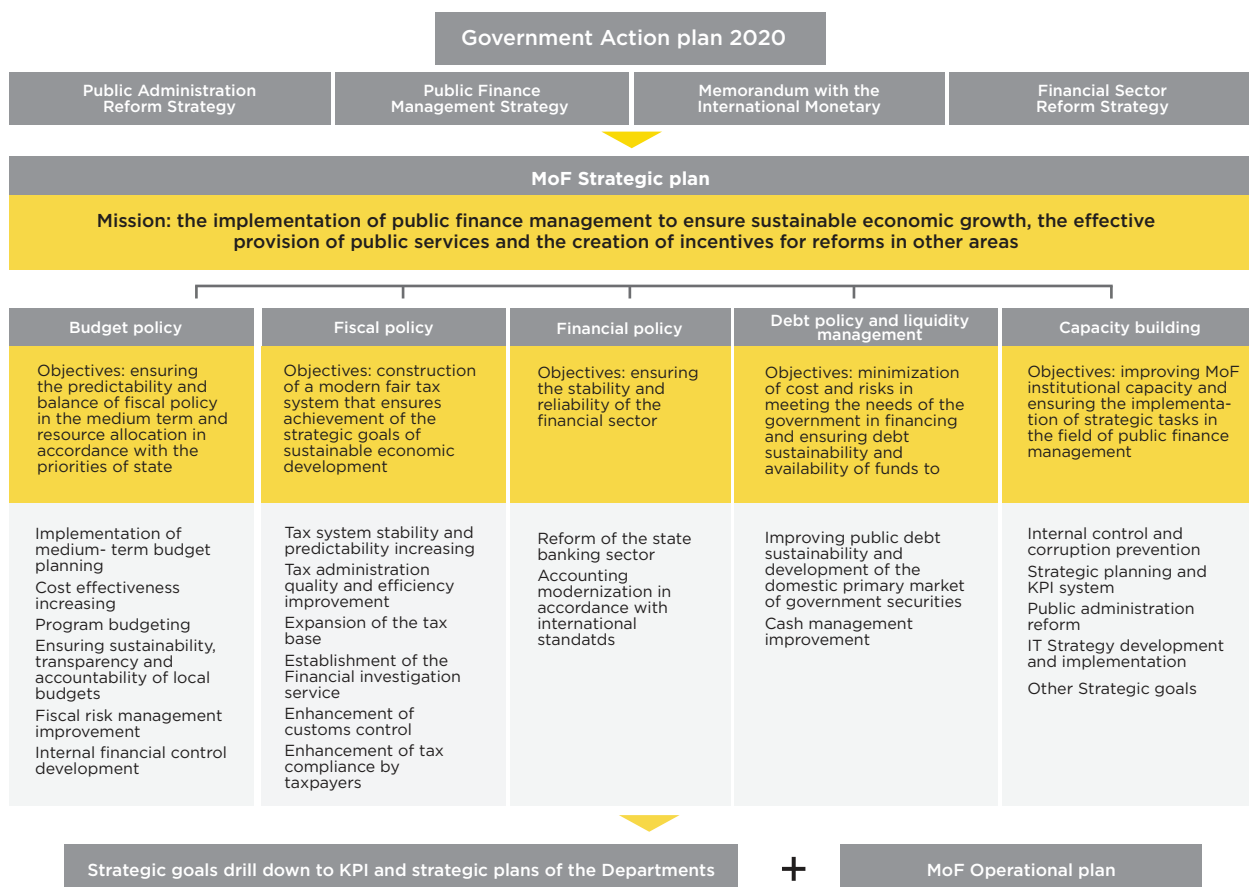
Government Action plan 2020

Public Administration Reform Strategy

Public Finance Management Strategy

Memorandum with the International Monetary

Financial Sector Reform Strategy

MoF Strategic plan

Mission: the implementation of public finance management to ensure sustainable economic growth, the effective provision of public services and the creation of incentives for reforms in other areas

Budget policy

Objectives: ensuring the predictability and balance of fiscal policy in the medium term and resource allocation in accordance with the priorities of state

Implementation of medium- term budget planning

Cost effectiveness increasing

Program budgeting

Ensuring sustainability, transparency and accountability of local budgets

Fiscal risk management improvement

Internal financial control development

Fiscal policy

Objectives: construction of a modern fair tax system that ensures achievement of the strategic goals of sustainable economic development

Tax system stability and predictability increasing

Tax administration quality and efficiency improvement

Expansion of the tax base

Establishment of the Financial investigation service

Enhancement of customs control

Enhancement of tax compliance by taxpayers

Financial policy

Objectives: ensuring the stability and reliability of the financial sector

Reform of the state banking sector

Accounting modernization in accordance with international standatds

Debt policy and liquidity management

Objectives: minimization of cost and risks in meeting the needs of the government in financing and ensuring debt sustainability and availability of funds to

Improving public debt sustainability and development of the domestic primary market of government securities

Cash management improvement

Capacity building

Objectives: improving MoF institutional capacity and ensuring the implementation of strategic tasks in the field of public finance management

Internal control and corruption prevention

Strategic planning and KPI system

Public administration reform

IT Strategy development and implementation

Other Strategic goals

Strategic goals drill down to KPI and strategic plans of the Departments

+

MoF Operational plan